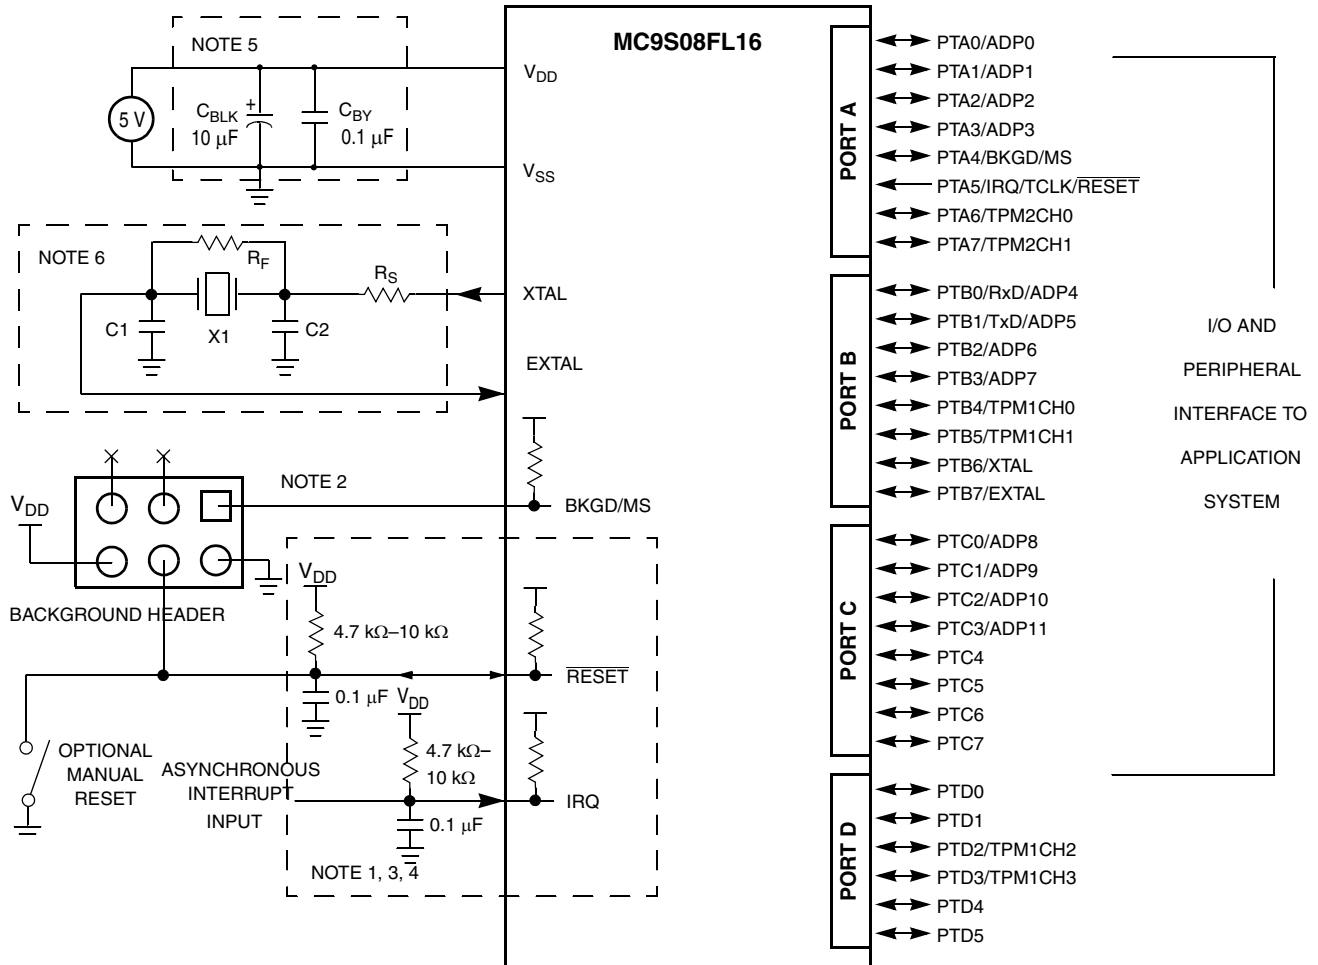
NOTE 5

MC9S08FL16

$V_{DD}$

5 V

$C_{BLK}$ +
10 μF

$C_{BY}$
0.1 μF

$V_{SS}$

NOTE 6

$R_F$

$R_S$

XTAL

C1

X1

C2

EXTAL

NOTE 2

$V_{DD}$

BKGD/MS

$V_{DD}$

BACKGROUND HEADER

4.7 kΩ–10 kΩ

$\overline{RESET}$

0.1 μF $V_{DD}$

OPTIONAL MANUAL RESET

ASYNCHRONOUS INTERRUPT INPUT

4.7 kΩ– 10 kΩ

IRQ

0.1 μF

NOTE 1, 3, 4

PORT A

PTA0/ADP0
PTA1/ADP1
PTA2/ADP2
PTA3/ADP3
PTA4/BKGD/MS
PTA5/IRQ/TCLK/$\overline{RESET}$
PTA6/TPM2CH0
PTA7/TPM2CH1

PORT B

PTB0/RxD/ADP4
PTB1/TxD/ADP5
PTB2/ADP6
PTB3/ADP7
PTB4/TPM1CH0
PTB5/TPM1CH1
PTB6/XTAL
PTB7/EXTAL

PORT C

PTC0/ADP8
PTC1/ADP9
PTC2/ADP10
PTC3/ADP11
PTC4
PTC5
PTC6
PTC7

PORT D

PTD0
PTD1
PTD2/TPM1CH2
PTD3/TPM1CH3
PTD4
PTD5

I/O AND

PERIPHERAL

INTERFACE TO

APPLICATION

SYSTEM